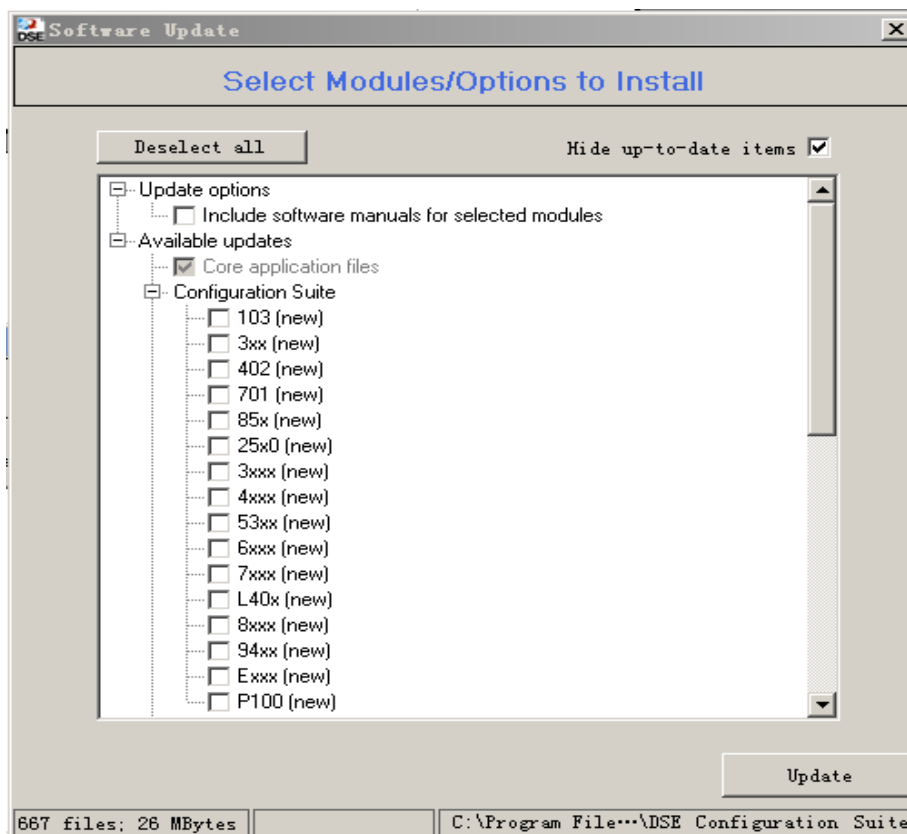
DSE Software Update

Select Modules/Options to Install

Deselect all

Hide up-to-date items

Update options
Include software manuals for selected modules
Available updates
Core application files
Configuration Suite
103 (new)
3xx (new)
402 (new)
701 (new)
85x (new)
25x0 (new)
3xxx (new)
4xxx (new)
53xx (new)
6xxx (new)
7xxx (new)
L40x (new)
8xxx (new)
94xx (new)
Exxx (new)
P100 (new)

Update

667 files; 26 MBytes
C:\Program File…\DSE Configuration Suite